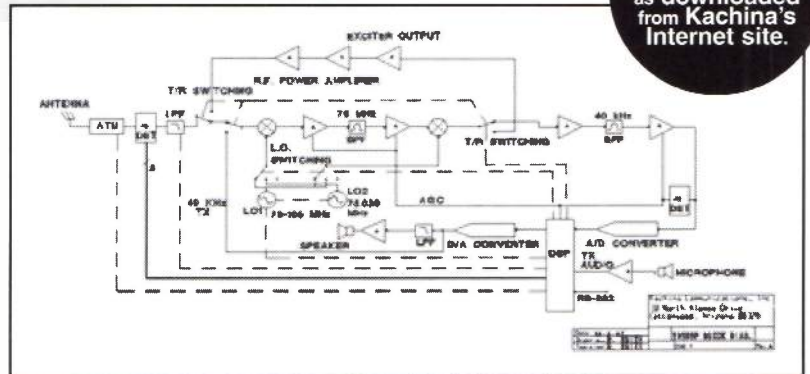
as downloaded from Kachina's Internet site.

EXCITER OUTPUT
R.F. POWER AMPLIFIER
T/R SWITCHING
ANTENNA
ATU
DET
LPF
75 MHz
BPF
40 kHz
BPF
T/R SWITCHING
L.O. SWITCHING
LO1 75-106 MHz
LO2 74.830 MHz
40 KHz TX
AGC
DET
SPEAKER
LPF
D/A CONVERTER
DSP
A/D CONVERTER
TX AUDIO
MICROPHONE
RS-232
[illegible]
SYSTEM BLOCK DIAG.